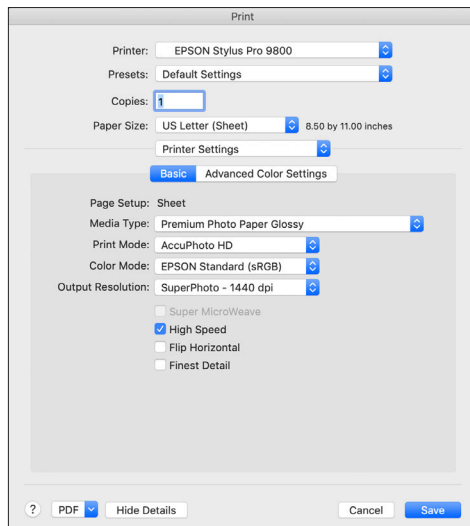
Print

Printer: EPSON Stylus Pro 9800

Presets: Default Settings

Copies: 1

Paper Size: US Letter (Sheet) 8.50 by 11.00 inches

Printer Settings

Basic Advanced Color Settings

Page Setup: Sheet

Media Type: Premium Photo Paper Glossy

Print Mode: AccuPhoto HD

Color Mode: EPSON Standard (sRGB)

Output Resolution: SuperPhoto - 1440 dpi

Super MicroWeave

High Speed

Flip Horizontal

Finest Detail

? PDF Hide Details Cancel Save